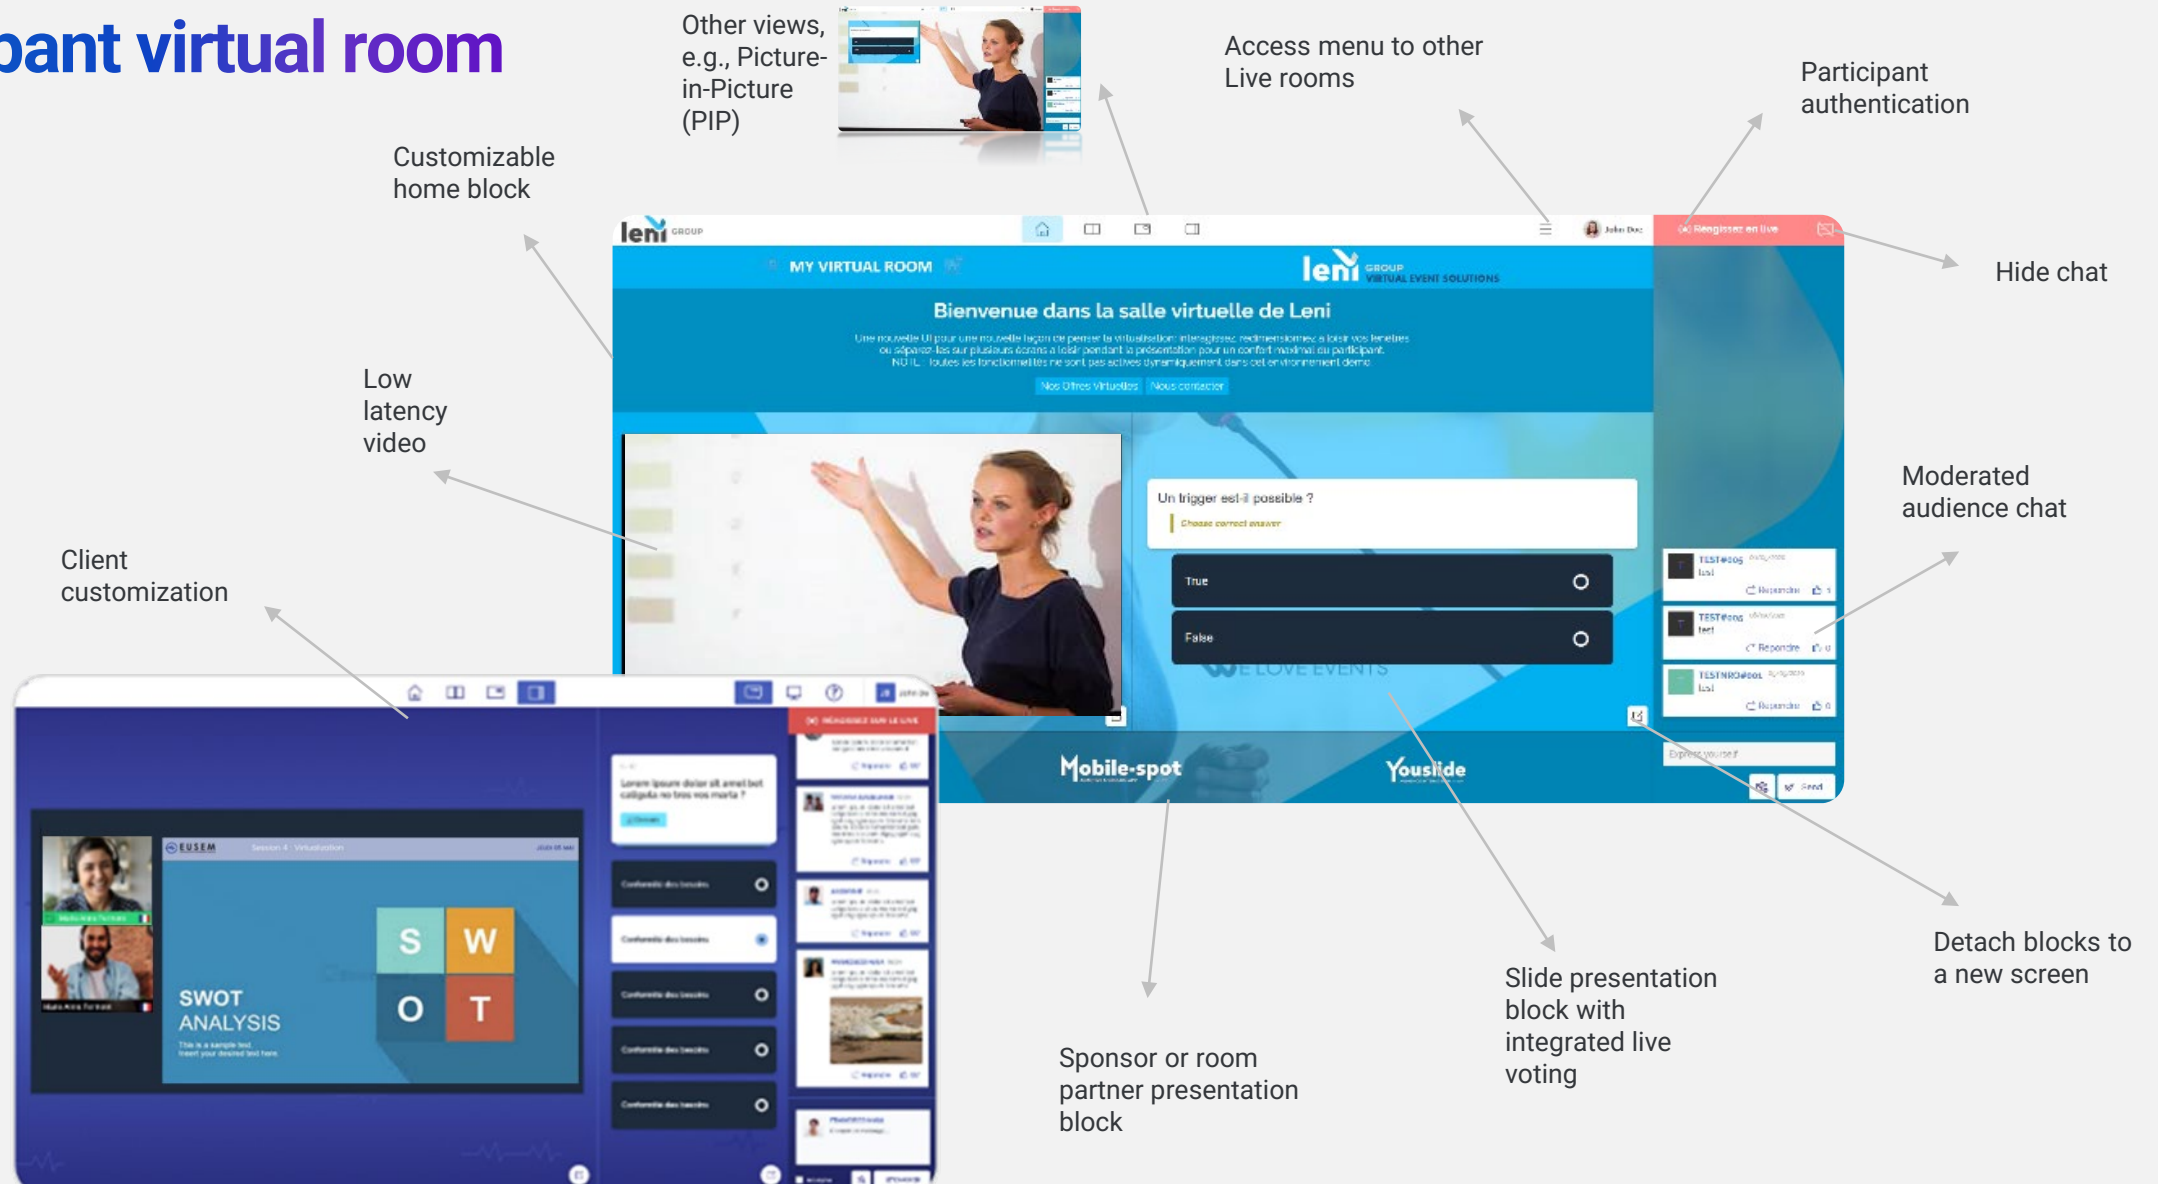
pant virtual room

Other views, e.g., Picture-in-Picture (PIP)

Access menu to other Live rooms

Participant authentication

Customizable home block

Hide chat

Low latency video

Moderated audience chat

Client customization

leni GROUP

MY VIRTUAL ROOM

leni GROUP VIRTUAL EVENT SOLUTIONS

Bienvenue dans la salle virtuelle de Leni

Nos Offres Virtuelles Nous contacter

Un trigger est-il possible ?

Choose correct answer

True

False

WE LOVE EVENTS

Mobile-spot

Youslide

SWOT ANALYSIS

S W O T

EUSEM

Detach blocks to a new screen

Slide presentation block with integrated live voting

Sponsor or room partner presentation block